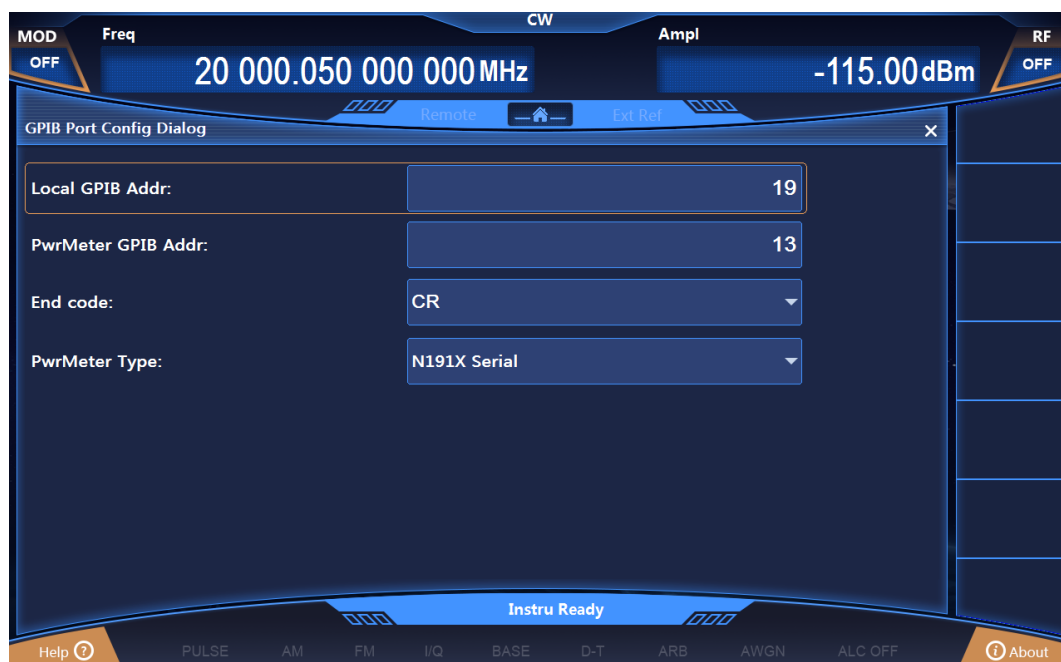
MOD
OFF
Freq
CW
20 000.050 000 000 MHz
Ampl
-115.00 dBm
RF
OFF
Remote
Ext Ref
GPIB Port Config Dialog
×

Local GPIB Addr: 19
PwrMeter GPIB Addr: 13
End code: CR
PwrMeter Type: N191X Serial

Instru Ready
Help
PULSE AM FM I/Q BASE D-T ARB AWGN ALC OFF
About